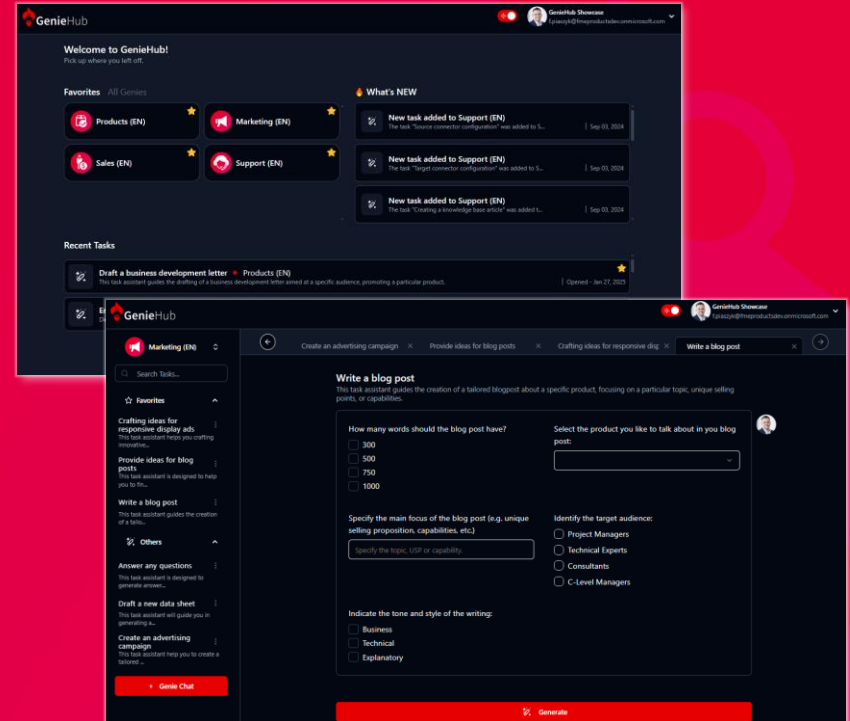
GenieHub

GenieHub Showcase
f.piaszyk@fmeproductsdev.onmicrosoft.com

Welcome to GenieHub!
Pick up where you left off.

Favorites All Genies

Products (EN)
Marketing (EN)
Sales (EN)
Support (EN)

What's NEW

New task added to Support (EN)
The task "Source connector configuration" was added to S... Sep 03, 2024

New task added to Support (EN)
The task "Target connector configuration" was added to S... Sep 03, 2024

New task added to Support (EN)
The task "Creating a knowledge base article" was added t... Sep 03, 2024

Recent Tasks

Draft a business development letter • Products (EN)
This task assistant guides the drafting of a business development letter aimed at a specific audience, promoting a particular product.
Opened - Jan 27, 2025

E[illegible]

GenieHub

GenieHub Showcase
f.piaszyk@fmeproductsdev.onmicrosoft.com

Marketing (EN)

Search Tasks...

Favorites

Crafting ideas for responsive display ads
This task assistant helps you crafting innovative...

Provide ideas for blog posts
This task assistant is designed to help you to fin...

Write a blog post
This task assistant guides the creation of a tailo...

Others

Answer any questions
This task assistant is designed to generate answer...

Draft a new data sheet
This task assistant will guide you in generating a...

Create an advertising campaign
This task assistant help you to create a tailored ...

Genie Chat

Create an advertising campaign × Provide ideas for blog posts × Crafting ideas for responsive dis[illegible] Write a blog post ×

Write a blog post
This task assistant guides the creation of a tailored blogpost about a specific product, focusing on a particular topic, unique selling points, or capabilities.

How many words should the blog post have?
300
500
750
1000

Select the product you like to talk about in you blog post:

Specify the main focus of the blog post (e.g. unique selling proposition, capabilities, etc.)
Specify the topic, USP or capability.

Identify the target audience:
Project Managers
Technical Experts
Consultants
C-Level Managers

Indicate the tone and style of the writing:
Business
Technical
Explanatory

Generate